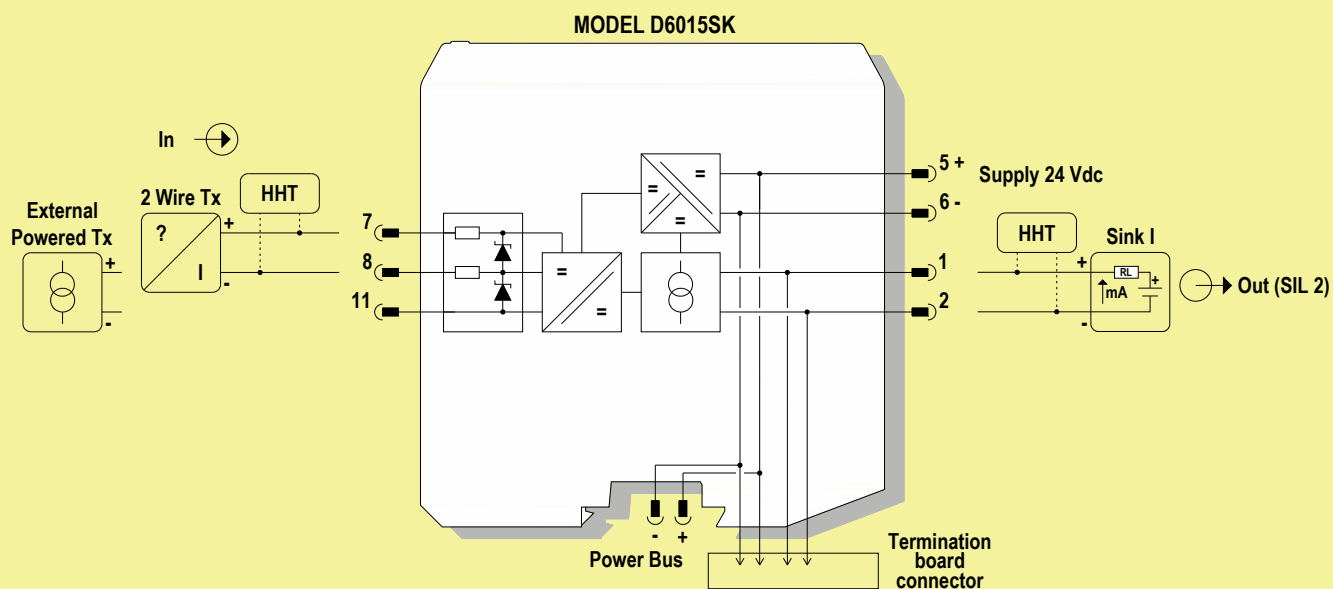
MODEL D6015SK

In

External Powered Tx

+

-

2 Wire Tx

?

I

+

-

HHT

7

8

11

=

=

=

=

=

5 +

6 -

Supply 24 Vdc

1

2

HHT

Sink I

+

-

RL

+

mA

Out (SIL 2)

-

+

Power Bus

Termination board connector